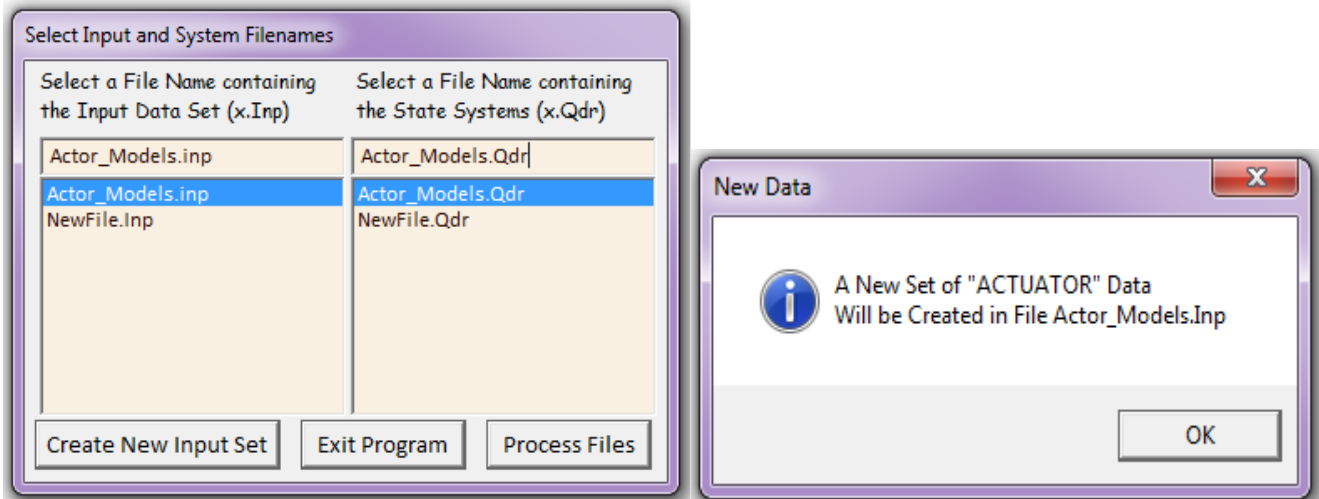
Select Input and System Filenames

Select a File Name containing the Input Data Set (x.Inp)

Actor_Models.inp

Actor_Models.inp
NewFile.Inp

Select a File Name containing the State Systems (x.Qdr)

Actor_Models.Qdr

Actor_Models.Qdr
NewFile.Qdr

Create New Input Set

Exit Program

Process Files

New Data

X

A New Set of "ACTUATOR" Data
Will be Created in File Actor_Models.Inp

OK